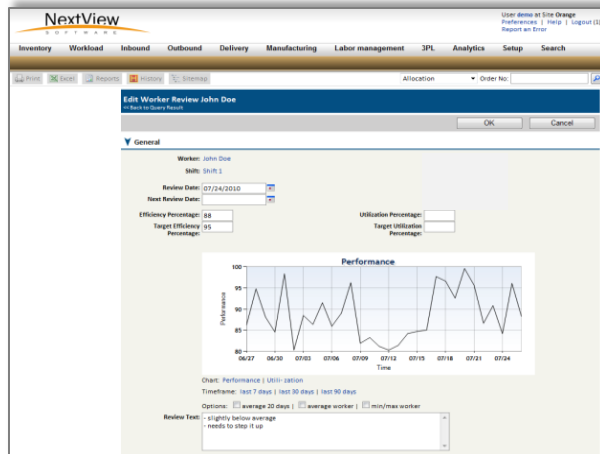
NextView
SOFTWARE

User demo at Site Orange
Preferences | Help | Logout (1)
Report an Error

Inventory Workload Inbound Outbound Delivery Manufacturing Labor management 3PL Analytics Setup Search

Print Excel Reports History Sitemap

Allocation Order No:

Edit Worker Review John Doe
<< Back to Query Result

OK Cancel

General

Worker: John Doe
Shift: Shift 1

Review Date: 07/24/2010
Next Review Date:

Efficiency Percentage: 88
Target Efficiency Percentage: 95

Utilization Percentage:
Target Utilization Percentage:

Performance

100
95
90
85
80

Performance

06/27 06/30 07/03 07/06 07/09 07/12 07/15 07/18 07/21 07/24
Time

Chart: Performance | Utilization
Timeframe: last 7 days | last 30 days | last 90 days
Options: average 20 days | average worker | min/max worker

Review Text:
- slightly below average
- needs to step it up